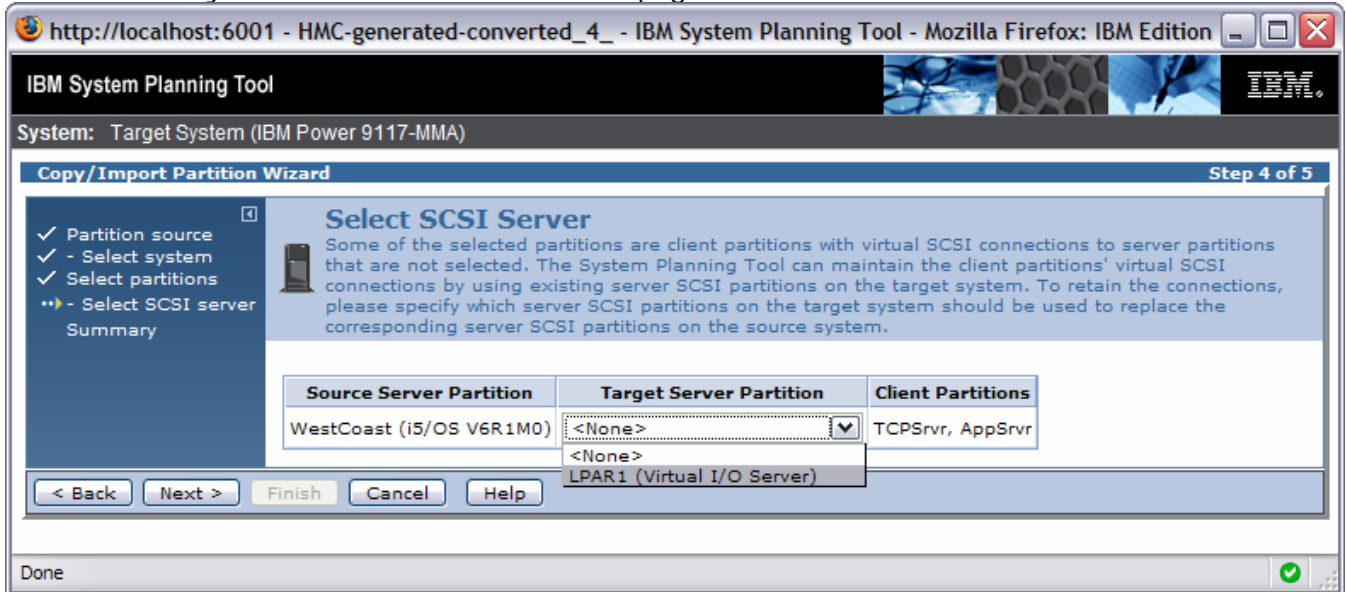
http://localhost:6001 - HMC-generated-converted_4_ - IBM System Planning Tool - Mozilla Firefox: IBM Edition

IBM System Planning Tool

IBM.

System: Target System (IBM Power 9117-MMA)

Copy/Import Partition Wizard

Step 4 of 5

✓ Partition source
✓ - Select system
✓ Select partitions
- Select SCSI server
Summary

Select SCSI Server

Some of the selected partitions are client partitions with virtual SCSI connections to server partitions that are not selected. The System Planning Tool can maintain the client partitions' virtual SCSI connections by using existing server SCSI partitions on the target system. To retain the connections, please specify which server SCSI partitions on the target system should be used to replace the corresponding server SCSI partitions on the source system.

| Source Server Partition | Target Server Partition | Client Partitions |
|---|---|---|
| WestCoast (i5/OS V6R1M0) | <None> | TCPSrvr, AppSrvr |

<None>
LPAR1 (Virtual I/O Server)

< Back | Next > | Finish | Cancel | Help

Done